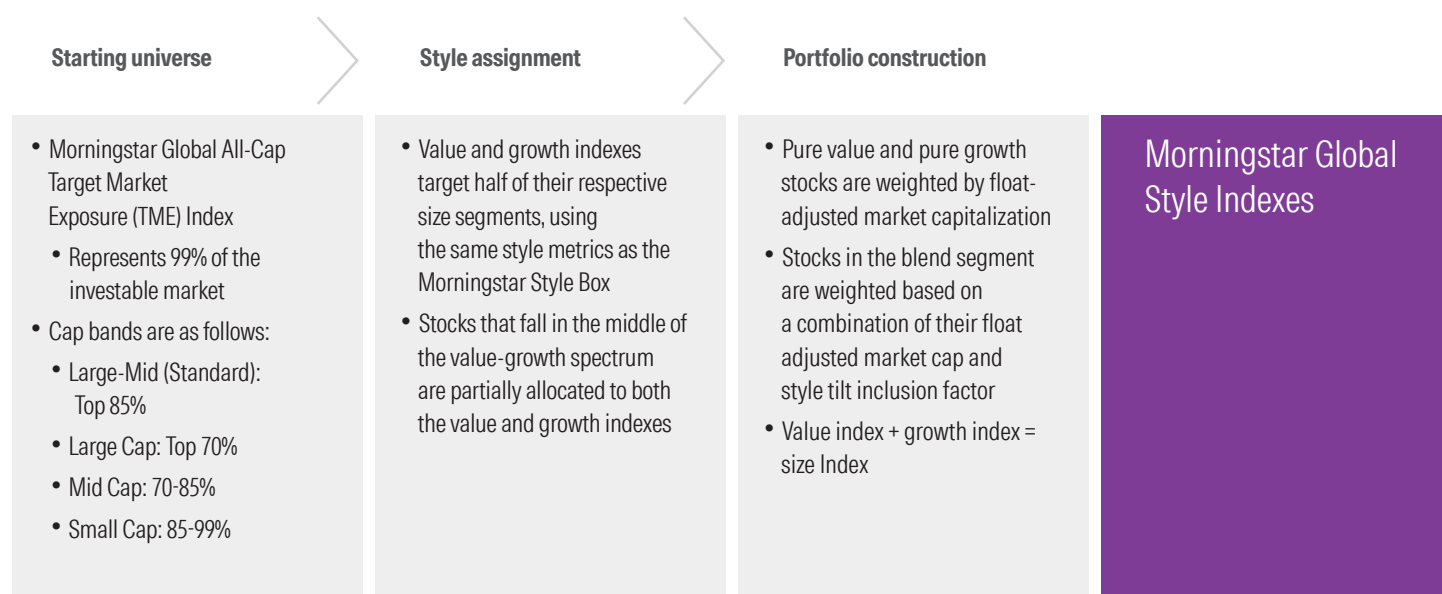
Starting universe

Style assignment

Portfolio construction

• Morningstar Global All-Cap Target Market Exposure (TME) Index
• Represents 99% of the investable market
• Cap bands are as follows:
• Large-Mid (Standard): Top 85%
• Large Cap: Top 70%
• Mid Cap: 70-85%
• Small Cap: 85-99%

• Value and growth indexes target half of their respective size segments, using the same style metrics as the Morningstar Style Box
• Stocks that fall in the middle of the value-growth spectrum are partially allocated to both the value and growth indexes

• Pure value and pure growth stocks are weighted by float-adjusted market capitalization
• Stocks in the blend segment are weighted based on a combination of their float adjusted market cap and style tilt inclusion factor
• Value index + growth index = size Index

Morningstar Global Style Indexes